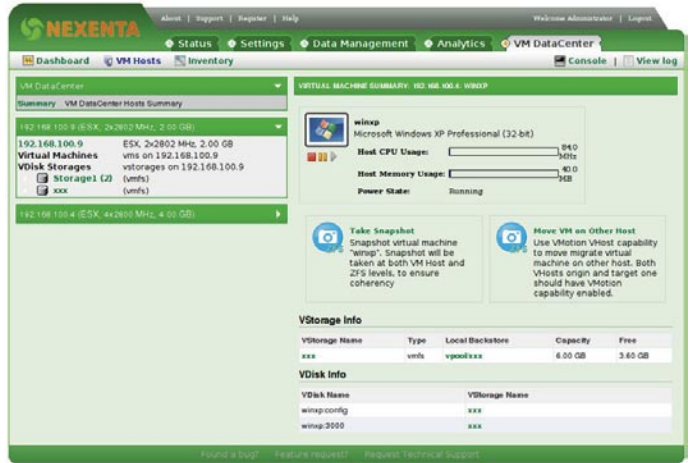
NEXENTA

About | Support | Register | Help

Welcome Administrator | Logout

Status | Settings | Data Management | Analytics | VM DataCenter

Dashboard | VM Hosts | Inventory

Console | View log

VM DataCenter

Summary | VM DataCenter Hosts Summary

192.168.100.9 (ESX, 2x2802 MHz, 2.00 GB)

192.168.100.9 ESX, 2x2802 MHz, 2.00 GB
Virtual Machines vms on 192.168.100.9
VDisk Storages vstorages on 192.168.100.9
Storage1 (2) (vmfs)
xxx (vmfs)

192.168.100.4 (ESX, 4x2600 MHz, 4.00 GB)

VIRTUAL MACHINE SUMMARY: 192.168.100.4: WINXP

winxp
Microsoft Windows XP Professional (32-bit)

Host CPU Usage: 84.0 MHz
Host Memory Usage: 40.0 MB
Power State: Running

Take Snapshot
Snapshot virtual machine "winxp". Snapshot will be taken at both VM Host and ZFS levels, to ensure coherency

Move VM on Other Host
Use VMotion VHost capability to move migrate virtual machine on other host. Both VHosts origin and target one should have VMotion capability enabled.

VStorage Info

| VStorage Name | Type | Local Backstore | Capacity | Free |
|---|---|---|---|---|
| xxx | vmfs | vpool/xxx | 6.00 GB | 3.60 GB |

VDisk Info

| VDisk Name | VStorage Name |
|---|---|
| winxp:config | xxx |
| winxp:3000 | xxx |

Found a bug? | Feature request? | Request Technical Support